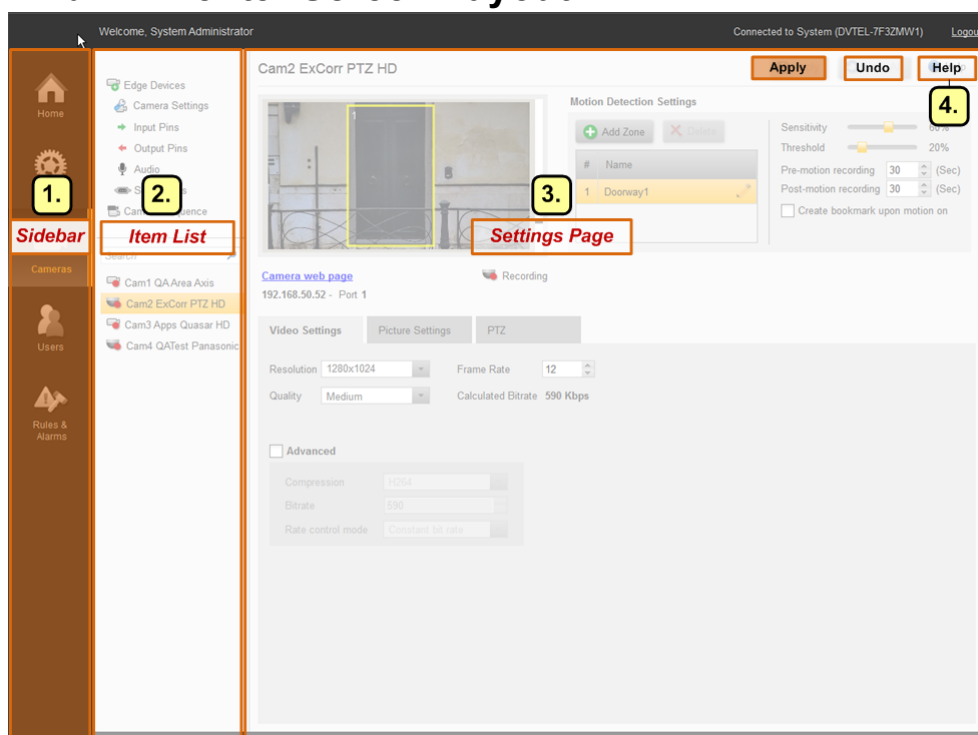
Welcome, System Administrator
Connected to System (DVTEL-7F3ZMW1)
Logou

Home
1.
Sidebar
Cameras
Users
Rules & Alarms

Edge Devices
Camera Settings
Input Pins
Output Pins
Audio
S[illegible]s
2.
Cam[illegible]uence
Item List
Search
Cam1 QA Area Axis
Cam2 ExCorr PTZ HD
Cam3 Apps Quasar HD
Cam4 QATest Panasonic

Cam2 ExCorr PTZ HD
Apply
Undo
Help
4.
Motion Detection Settings
Add Zone
Delete
| # | Name |
|---|---|
| 1 | Doorway1 |
3.
Settings Page
Sensitivity 60%
Threshold 20%
Pre-motion recording 30 (Sec)
Post-motion recording 30 (Sec)
Create bookmark upon motion on
Camera web page
192.168.50.52 - Port 1
Recording
Video Settings
Picture Settings
PTZ
Resolution 1280x1024
Frame Rate 12
Quality Medium
Calculated Bitrate 590 Kbps
Advanced
Compression H264
Bitrate 590
Rate control mode Constant bit rate